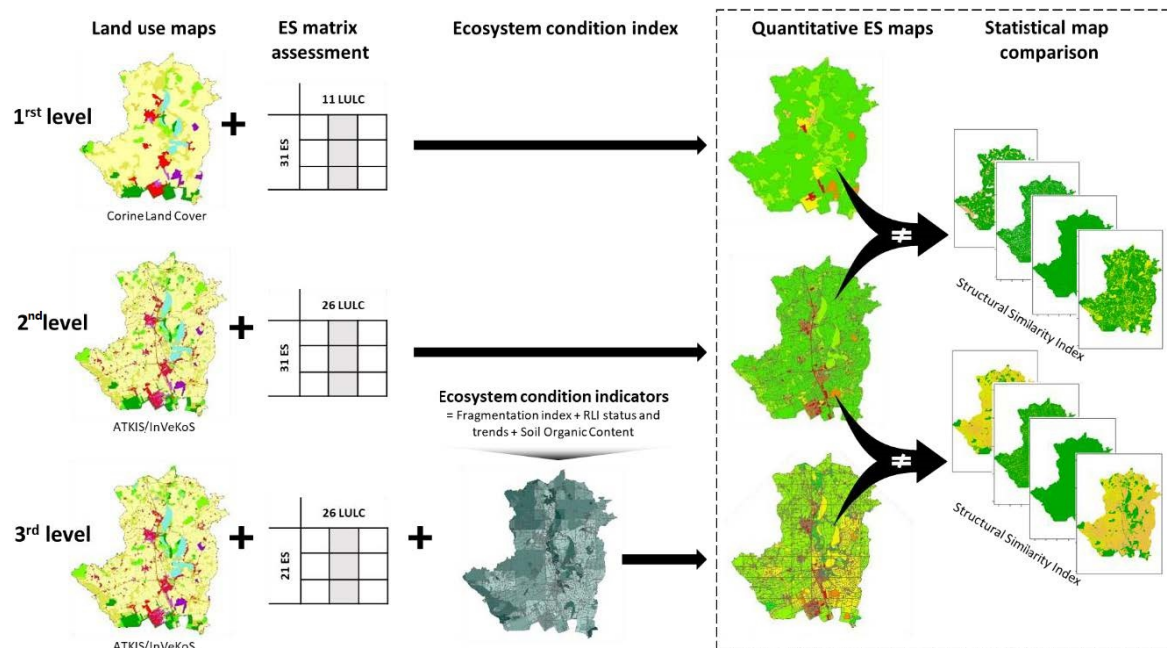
Land use maps

ES matrix assessment

Ecosystem condition index

Quantitative ES maps

Statistical map comparison

1$^{rst}$ level

+

11 LULC

31 ES

Corine Land Cover

2$^{nd}$level

+

26 LULC

31 ES

ATKIS/InVeKoS

Ecosystem condition indicators
= Fragmentation index + RLI status and trends + Soil Organic Content

3$^{rd}$ level

+

26 LULC

21 ES

+

ATKIS/InVeKoS

≠

Structural Similarity Index

≠

Structural Similarity Index